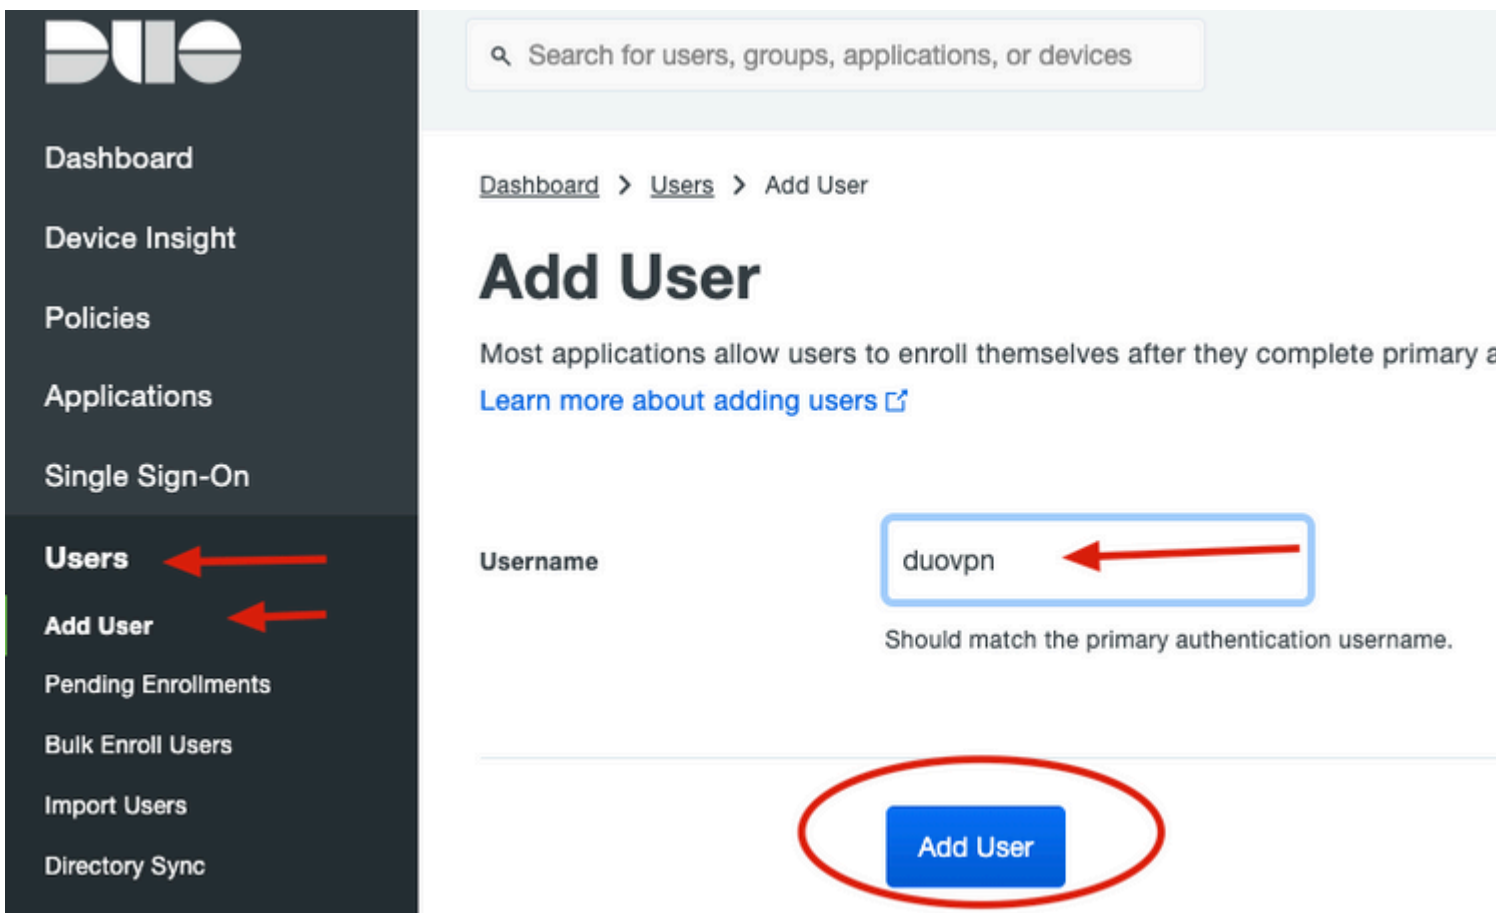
DUO

Dashboard

Device Insight

Policies

Applications

Single Sign-On

Users

Add User

Pending Enrollments

Bulk Enroll Users

Import Users

Directory Sync

Search for users, groups, applications, or devices

Dashboard > Users > Add User

Add User

Most applications allow users to enroll themselves after they complete primary a

Learn more about adding users

Username

duovpn

Should match the primary authentication username.

Add User